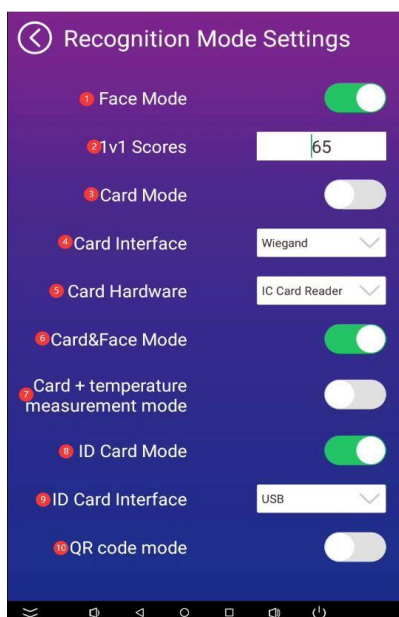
Recognition Mode Settings

1 Face Mode

2 1v1 Scores 65

3 Card Mode

4 Card Interface Wiegand

5 Card Hardware IC Card Reader

6 Card&Face Mode

7 Card + temperature measurement mode

8 ID Card Mode

9 ID Card Interface USB

10 QR code mode